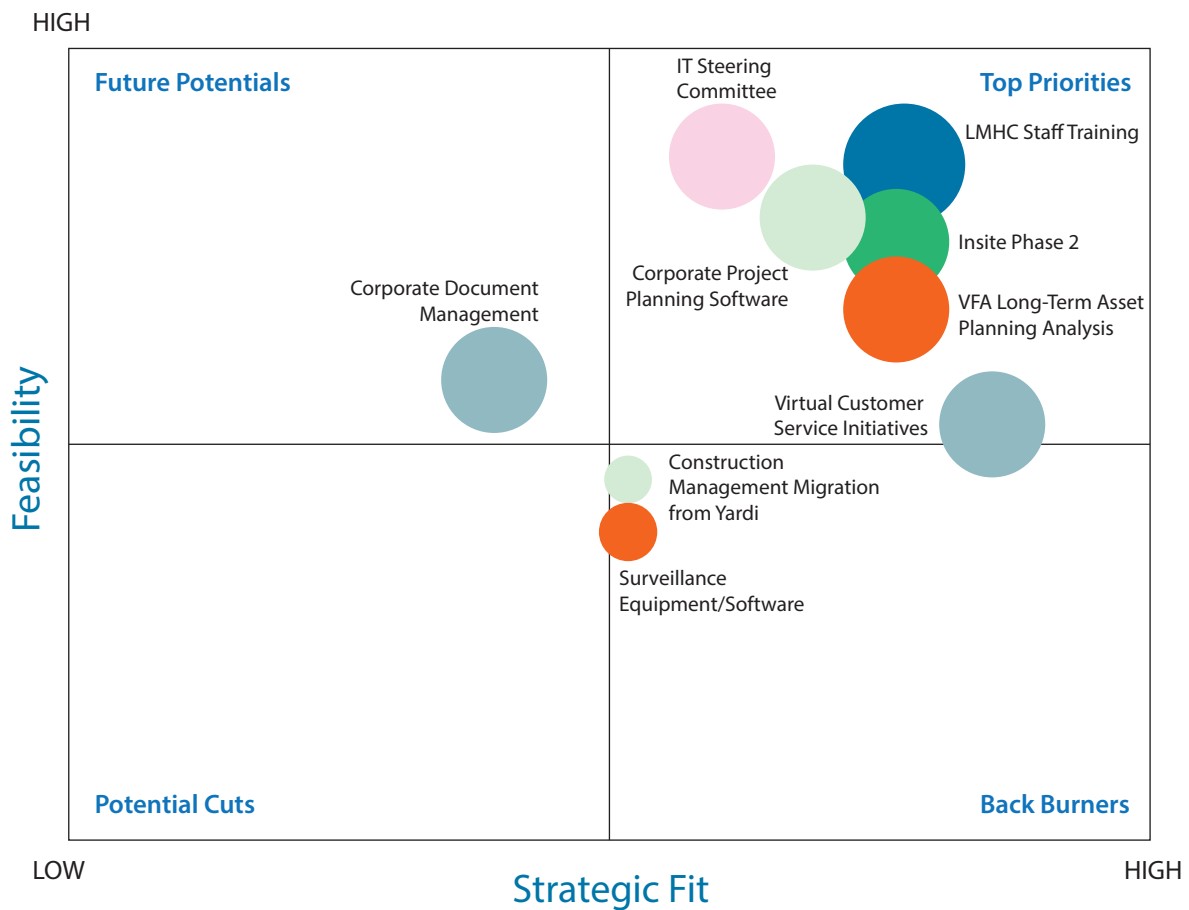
HIGH

Future Potentials

IT Steering Committee

Top Priorities

LMHC Staff Training

Insite Phase 2

Corporate Project Planning Software

Corporate Document Management

VFA Long-Term Asset Planning Analysis

Virtual Customer Service Initiatives

Feasibility

Construction Management Migration from Yardi

Surveillance Equipment/Software

Potential Cuts

Back Burners

LOW

Strategic Fit

HIGH